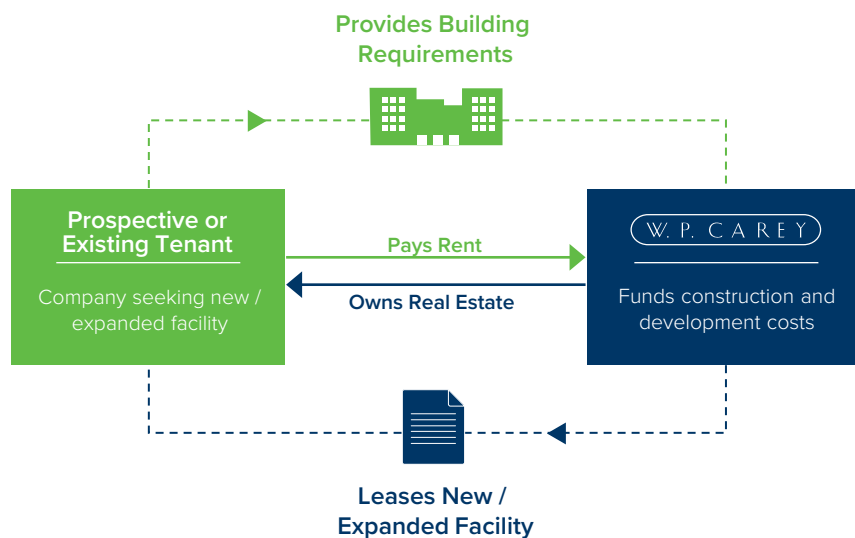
Provides Building Requirements

Prospective or Existing Tenant

Company seeking new / expanded facility

Pays Rent

Owns Real Estate

W. P. CAREY

Funds construction and development costs

Leases New / Expanded Facility